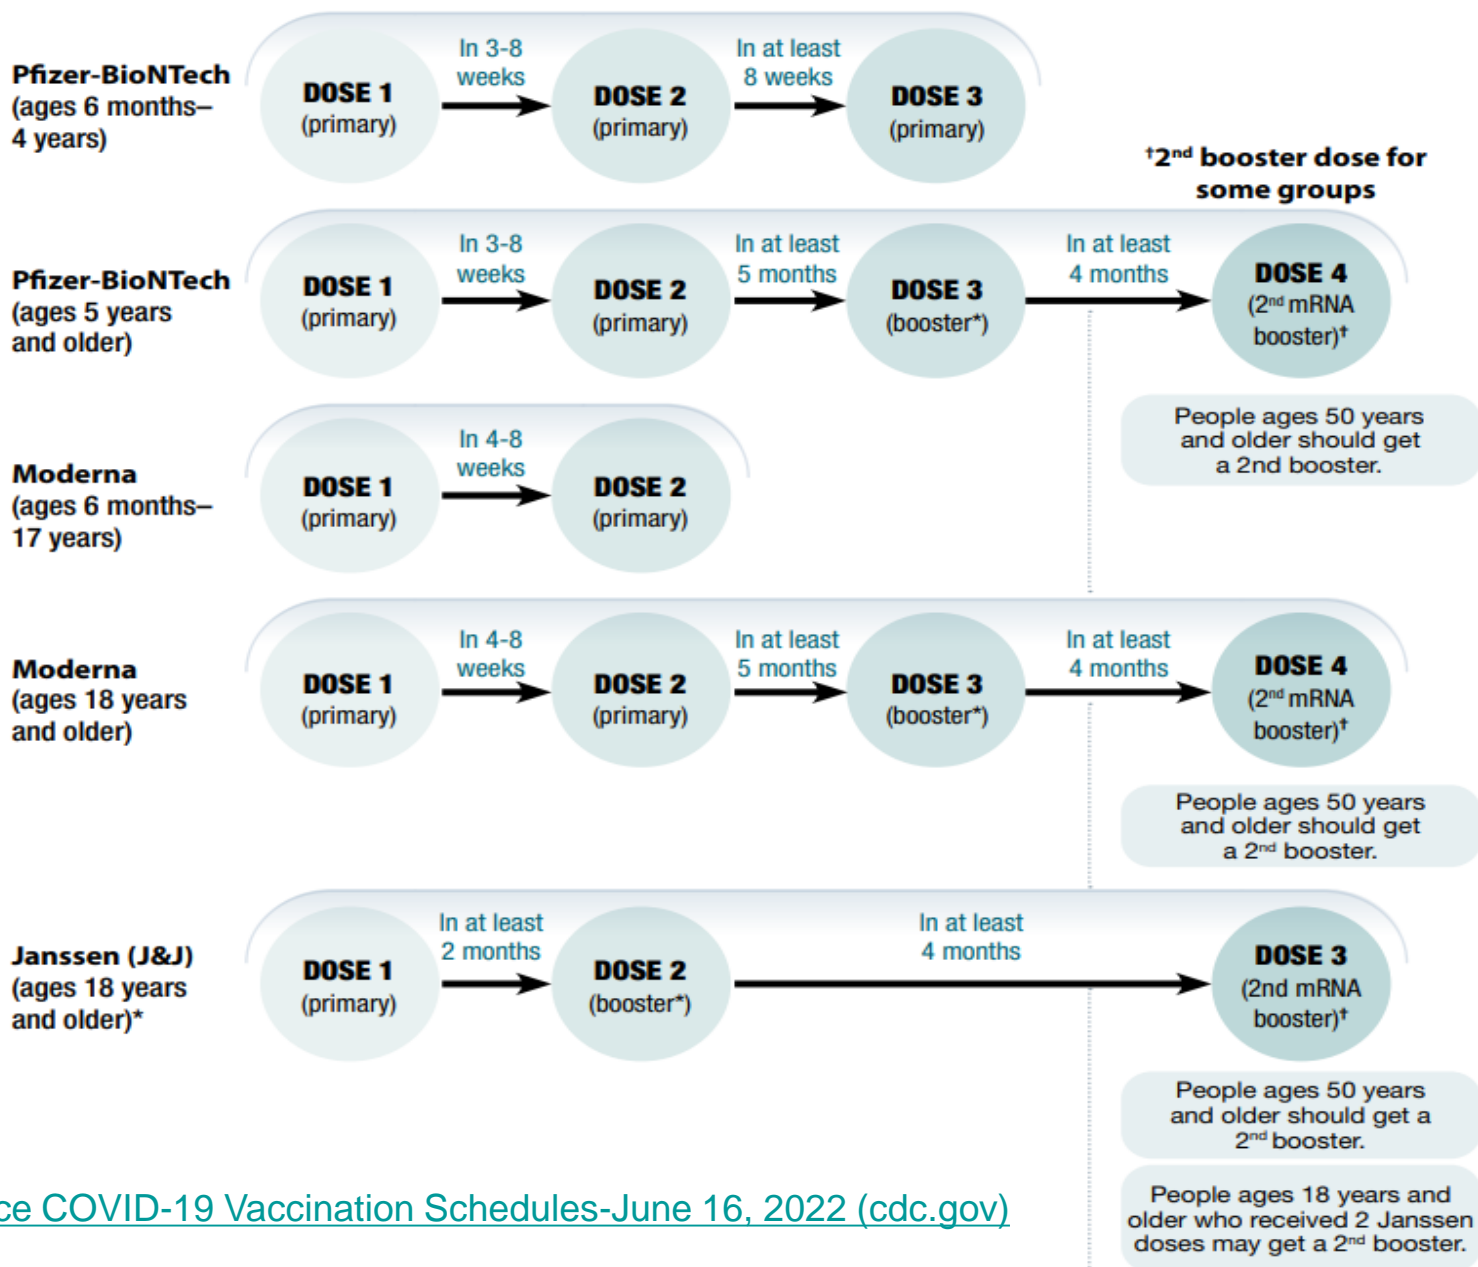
Pfizer-BioNTech (ages 6 months–4 years)

DOSE 1 (primary)

In 3-8 weeks

DOSE 2 (primary)

In at least 8 weeks

DOSE 3 (primary)

†2$^{nd}$ booster dose for some groups

Pfizer-BioNTech (ages 5 years and older)

DOSE 1 (primary)

In 3-8 weeks

DOSE 2 (primary)

In at least 5 months

DOSE 3 (booster*)

In at least 4 months

DOSE 4 (2$^{nd}$ mRNA booster)†

People ages 50 years and older should get a 2nd booster.

Moderna (ages 6 months–17 years)

DOSE 1 (primary)

In 4-8 weeks

DOSE 2 (primary)

Moderna (ages 18 years and older)

DOSE 1 (primary)

In 4-8 weeks

DOSE 2 (primary)

In at least 5 months

DOSE 3 (booster*)

In at least 4 months

DOSE 4 (2$^{nd}$ mRNA booster)†

People ages 50 years and older should get a 2$^{nd}$ booster.

Janssen (J&J) (ages 18 years and older)*

DOSE 1 (primary)

In at least 2 months

DOSE 2 (booster*)

In at least 4 months

DOSE 3 (2nd mRNA booster)†

People ages 50 years and older should get a 2$^{nd}$ booster.

ce COVID-19 Vaccination Schedules-June 16, 2022 (cdc.gov)

People ages 18 years and older who received 2 Janssen doses may get a 2$^{nd}$ booster.